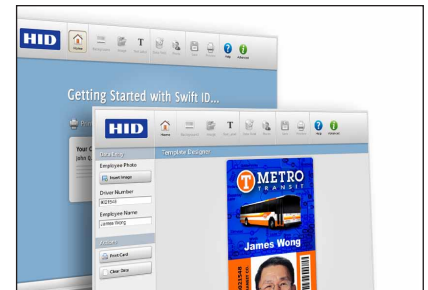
HID

Home

Help

Advanced

Getting Started with Swift ID...

Your C

John G

HID

Home

Help

Advanced

Template Designer

Employee Photo

Insert Image

Driver Number

Employee Name

James Wong

Print Card

Clear Data

METRO TRANSIT

James Wong

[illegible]